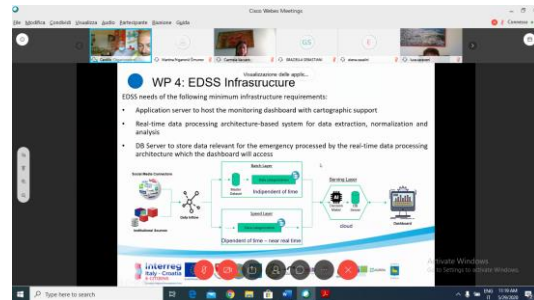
Cisco Webex Meetings

File Modifica Condividi Visualizza Audio Partecipante Riunione Guida

2 Connesso

GRAZIELLA SEBASTIANI

Visualizzazione delle applic...

WP 4: EDSS Infrastructure

EDSS needs of the following minimum infrastructure requirements:

• Application server to host the monitoring dashboard with cartographic support

• Real-time data processing architecture-based system for data extraction, normalization and analysis

• DB Server to store data relevant for the emergency processed by the real-time data processing architecture which the dashboard will access

Batch Layer

Social Media Connectors

Data inflow

Master Dataset

Indipendent of time

Serving Layer

Speed Layer

cloud

Dashboard

Institutional Sources

Dipendent of time – near real time

Interreg Italy - Croatia

Activate Windows
Go to Settings to activate Windows.

Type here to search

11:19 AM
5/29/2020